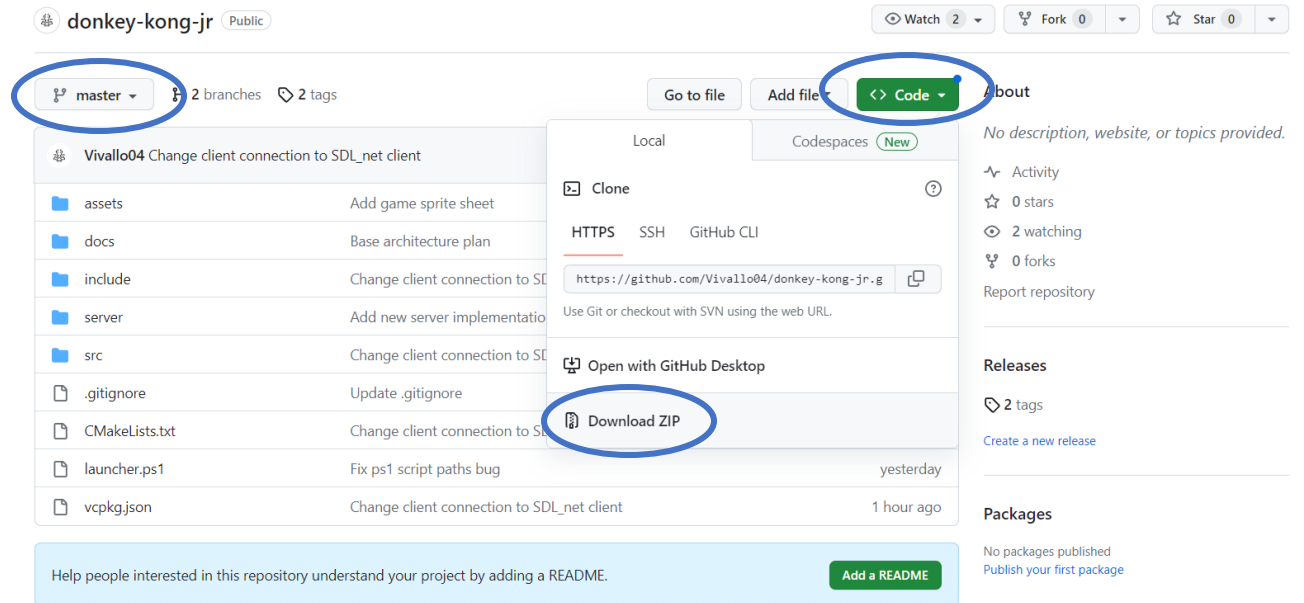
donkey-kong-jr Public

Watch 2 Fork 0 Star 0

master 2 branches 2 tags

Go to file Add file Code

About

No description, website, or topics provided.

Activity
0 stars
2 watching
0 forks
Report repository

Vivallo04 Change client connection to SDL_net client

| | |
|---|---|
| assets | Add game sprite sheet |
| docs | Base architecture plan |
| include | Change client connection to SDL |
| server | Add new server implementatio |
| src | Change client connection to SD |
| .gitignore | Update .gitignore |
| CMakeLists.txt | Change client connection to S |
| launcher.ps1 | Fix ps1 script paths bug | yesterday |
| vcpkg.json | Change client connection to SDL_net client | 1 hour ago |

Local Codespaces New

Clone

HTTPS SSH GitHub CLI

https://github.com/Vivallo04/donkey-kong-jr.g

Use Git or checkout with SVN using the web URL.

Open with GitHub Desktop

Download ZIP

Releases

2 tags

Create a new release

Packages

No packages published
Publish your first package

Help people interested in this repository understand your project by adding a README.

Add a README